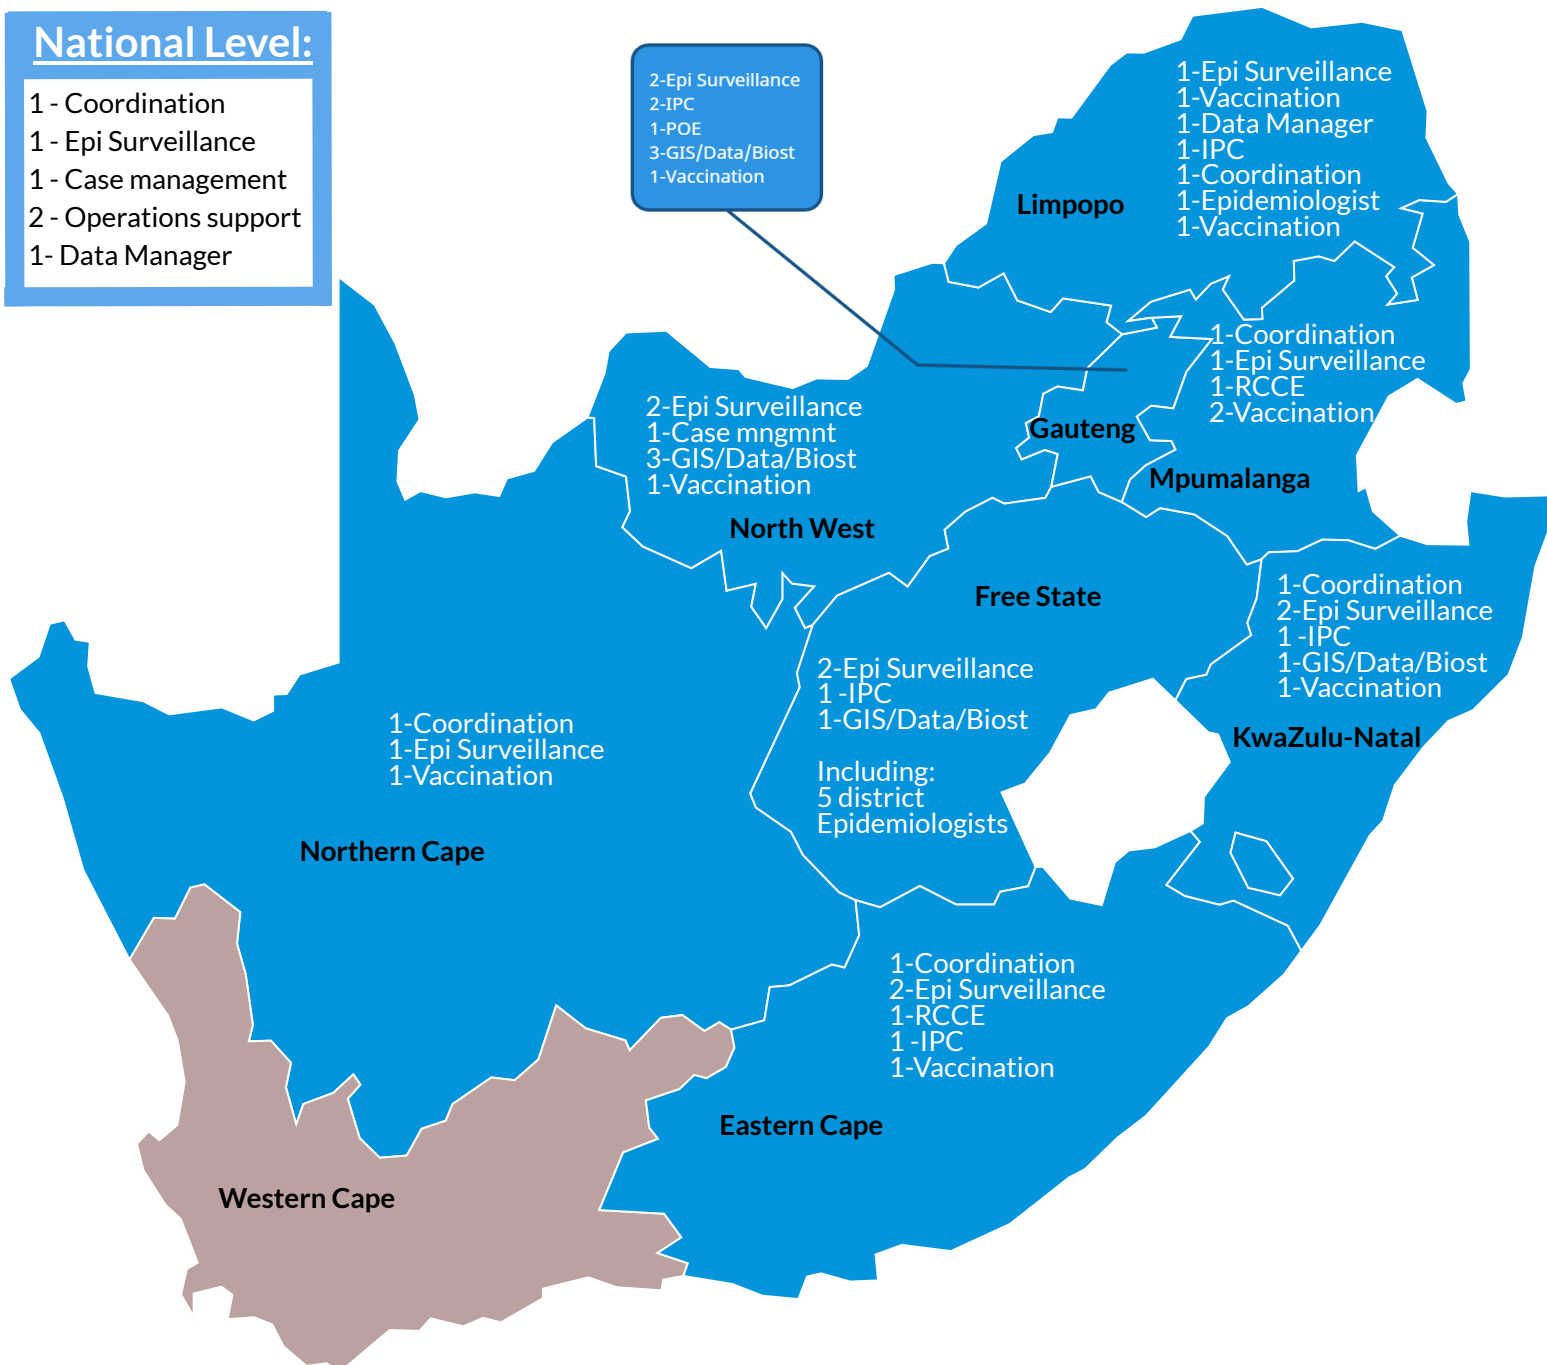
National Level:

1 - Coordination
1 - Epi Surveillance
1 - Case management
2 - Operations support
1- Data Manager

2-Epi Surveillance
2-IPC
1-POE
3-GIS/Data/Biost
1-Vaccination

1-Epi Surveillance
1-Vaccination
1-Data Manager
1-IPC
1-Coordination
1-Epidemiologist
1-Vaccination

Limpopo

1-Coordination
1-Epi Surveillance
1-RCCE
2-Vaccination

Gauteng

Mpumalanga

2-Epi Surveillance
1-Case mngmnt
3-GIS/Data/Biost
1-Vaccination

North West

Free State

1-Coordination
2-Epi Surveillance
1 -IPC
1-GIS/Data/Biost
1-Vaccination

2-Epi Surveillance
1 -IPC
1-GIS/Data/Biost

Including:
5 district
Epidemiologists

KwaZulu-Natal

1-Coordination
1-Epi Surveillance
1-Vaccination

Northern Cape

1-Coordination
2-Epi Surveillance
1-RCCE
1 -IPC
1-Vaccination

Eastern Cape

Western Cape